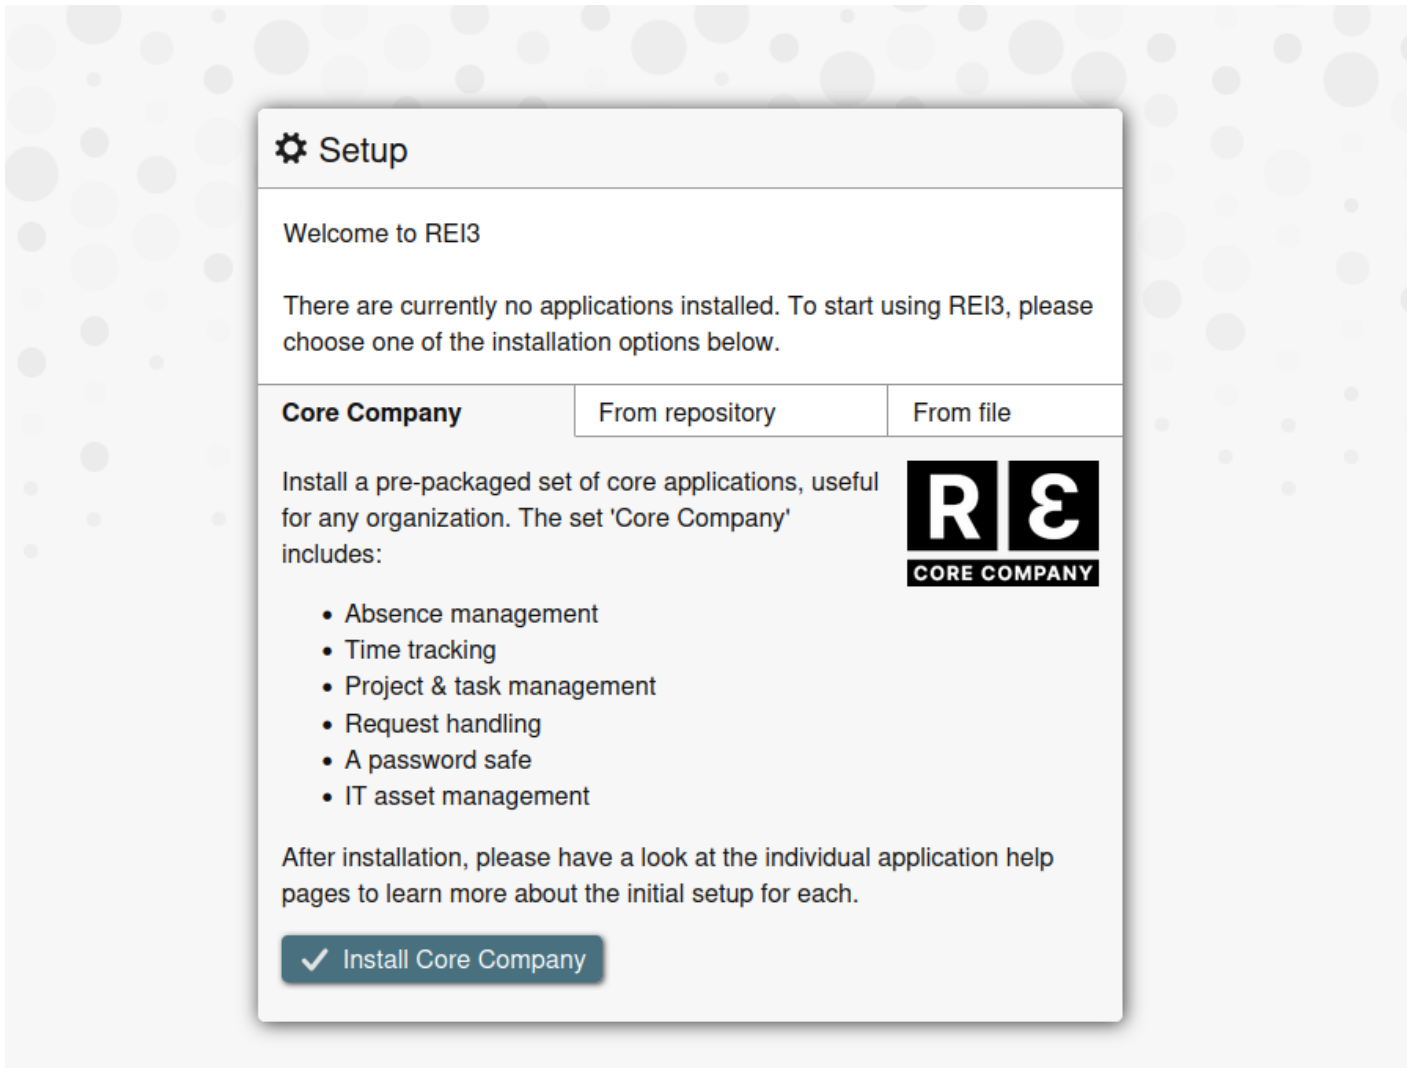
Setup

Welcome to REI3

There are currently no applications installed. To start using REI3, please choose one of the installation options below.

Core Company | From repository | From file

Install a pre-packaged set of core applications, useful for any organization. The set 'Core Company' includes:

R Ɛ
CORE COMPANY

- Absence management
- Time tracking
- Project & task management
- Request handling
- A password safe
- IT asset management

After installation, please have a look at the individual application help pages to learn more about the initial setup for each.

Install Core Company